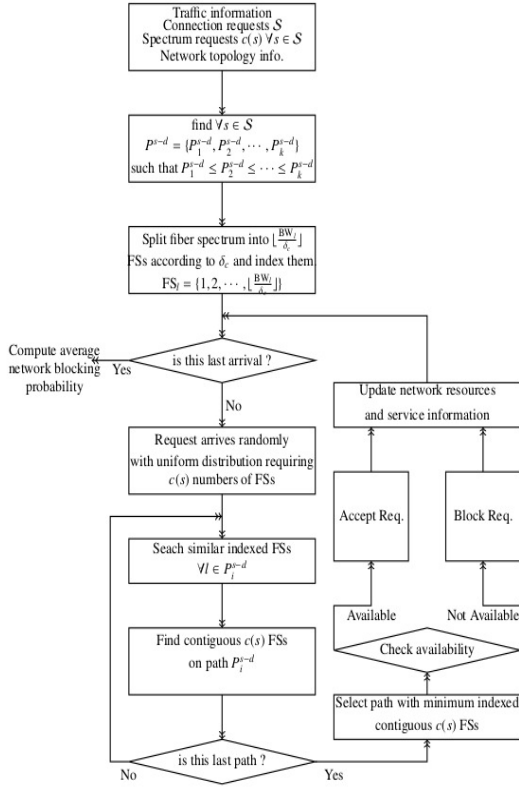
Traffic information
Connection requests $\mathcal{S}$
Spectrum requests $c(s)\ \forall s \in \mathcal{S}$
Network topology info.

find $\forall s \in \mathcal{S}$
$P^{s-d} = \{P_1^{s-d}, P_2^{s-d}, \cdots, P_k^{s-d}\}$
such that $P_1^{s-d} \leq P_2^{s-d} \leq \cdots \leq P_k^{s-d}$

Split fiber spectrum into $\lfloor \frac{\text{BW}_l}{\delta_c} \rfloor$ FSs according to $\delta_c$ and index them
$\text{FS}_l = \{1, 2, \cdots, \lfloor \frac{\text{BW}_l}{\delta_c} \rfloor\}$

Compute average network blocking probability

Yes

is this last arrival ?

No

Update network resources and service information

Request arrives randomly with uniform distribution requiring $c(s)$ numbers of FSs

Accept Req.

Block Req.

Seach similar indexed FSs $\forall l \in P_i^{s-d}$

Find contiguous $c(s)$ FSs on path $P_i^{s-d}$

Available

Not Available

Check availability

Select path with minimum indexed contiguous $c(s)$ FSs

is this last path ?

No

Yes